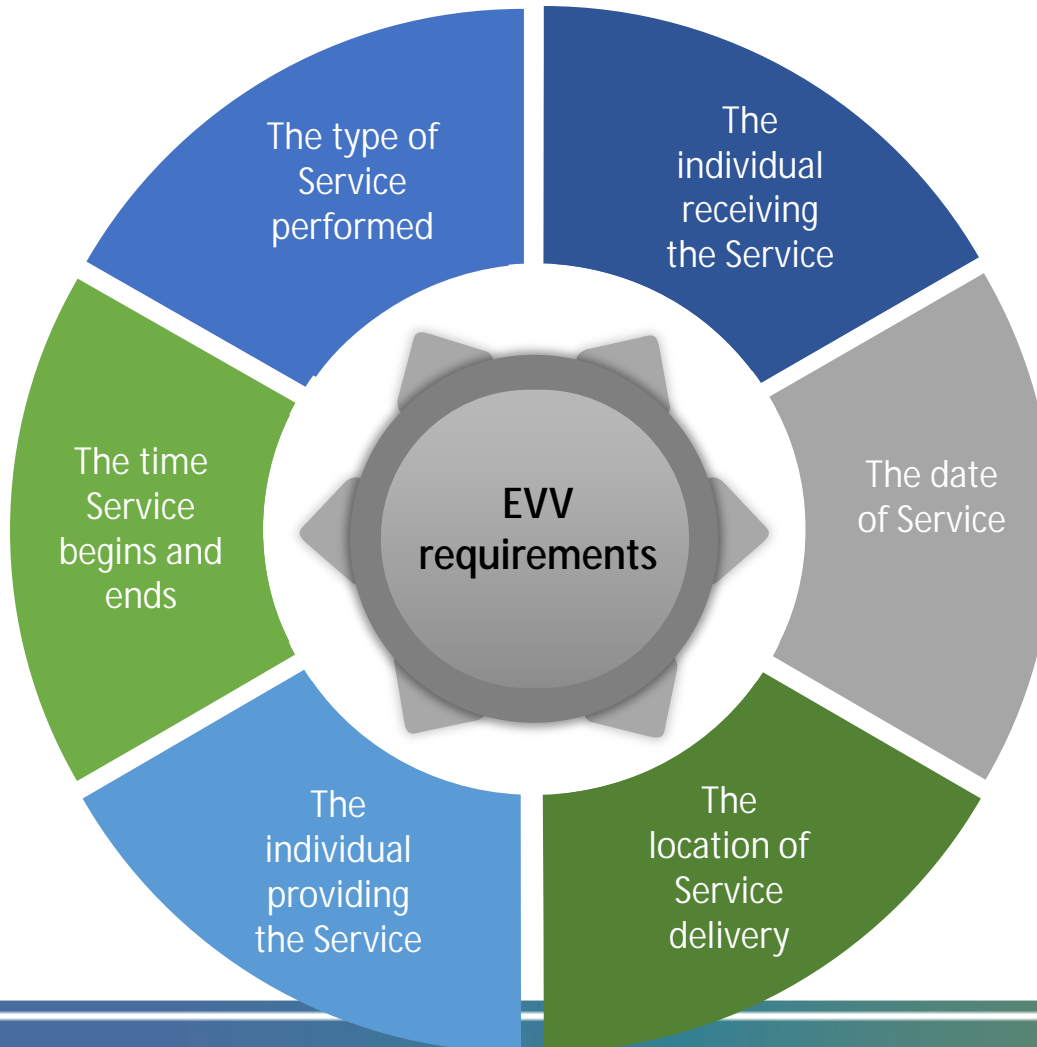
EVV requirements

The type of Service performed

The individual receiving the Service

The date of Service

The location of Service delivery

The individual providing the Service

The time Service begins and ends